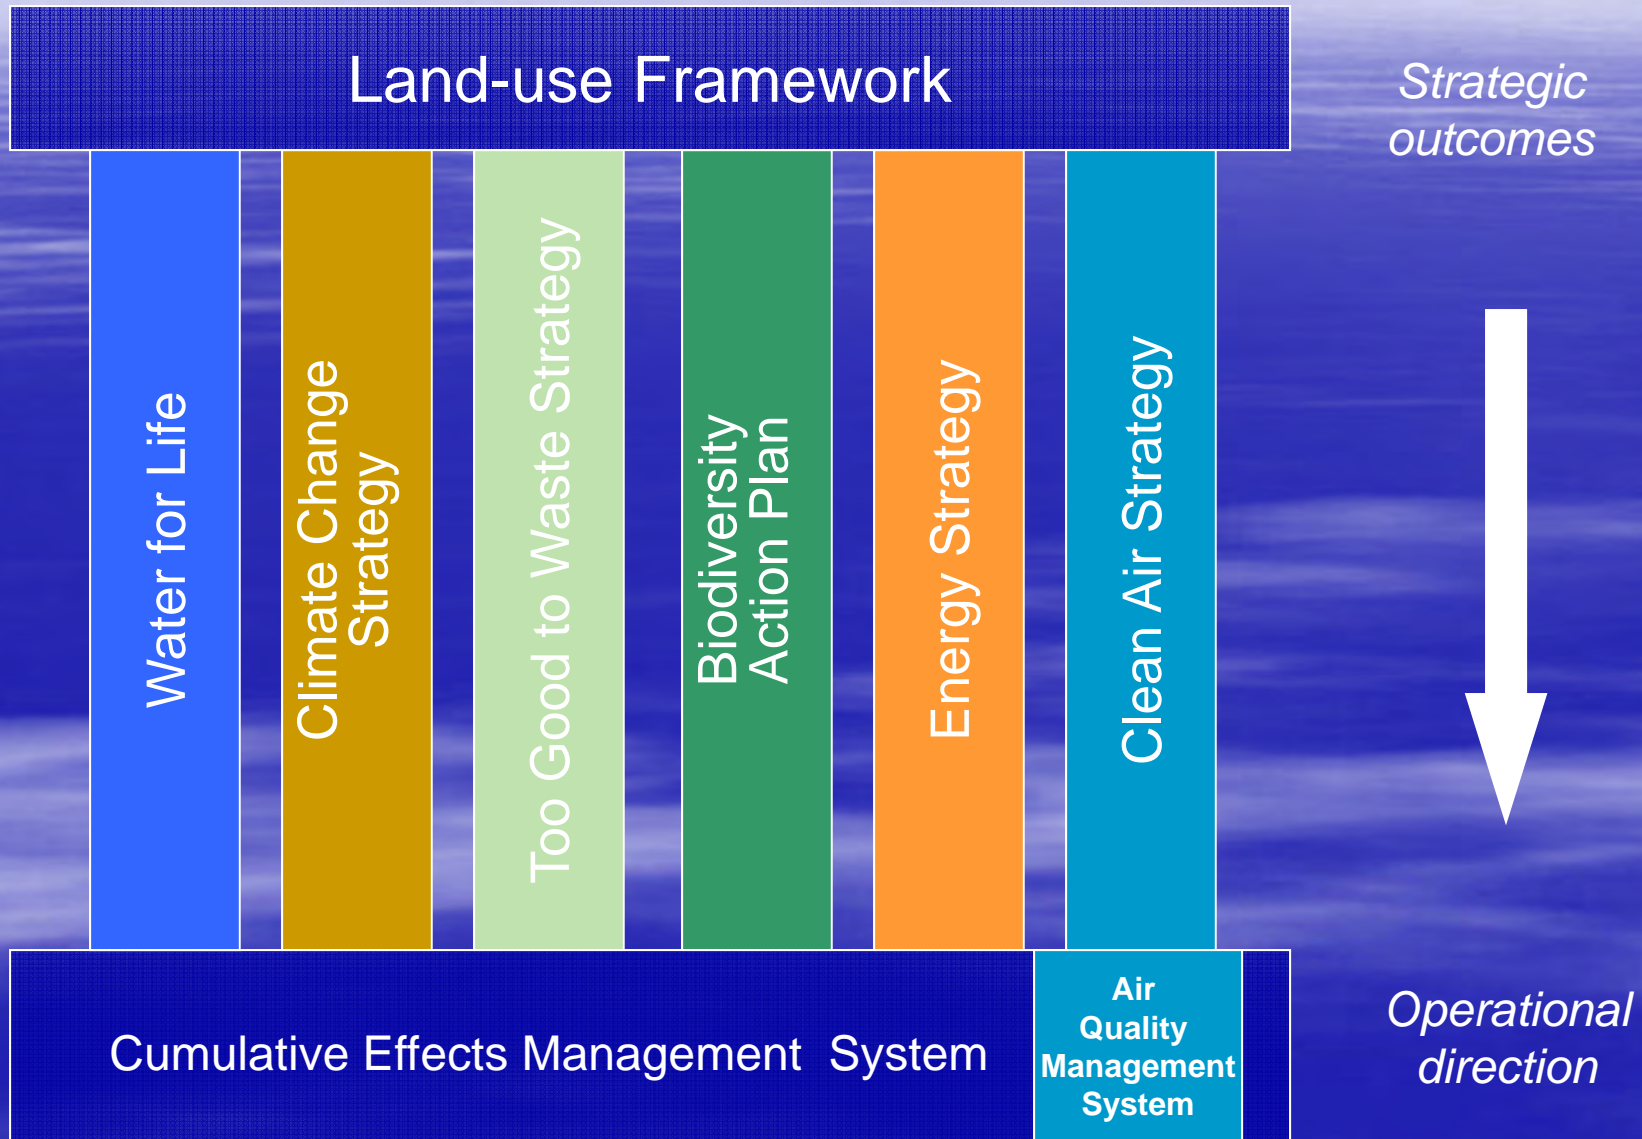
Land-use Framework

Strategic outcomes

Water for Life

Climate Change Strategy

Too Good to Waste Strategy

Biodiversity Action Plan

Energy Strategy

Clean Air Strategy

Cumulative Effects Management System

Air Quality Management System

Operational direction